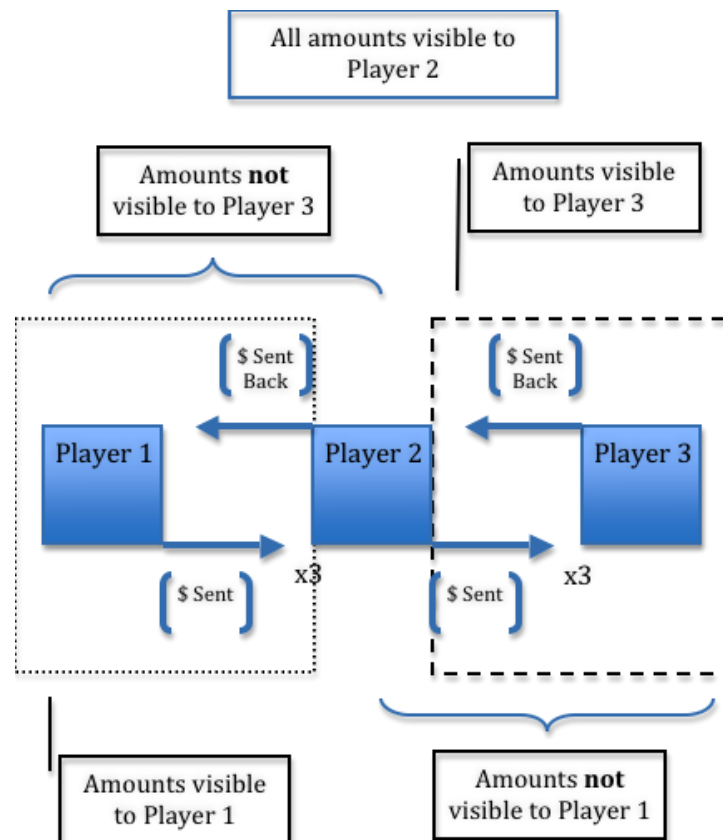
All amounts visible to Player 2

Amounts **not** visible to Player 3

Amounts visible to Player 3

$ Sent Back

$ Sent Back

Player 1

Player 2

Player 3

x3

x3

$ Sent

$ Sent

Amounts visible to Player 1

Amounts **not** visible to Player 1